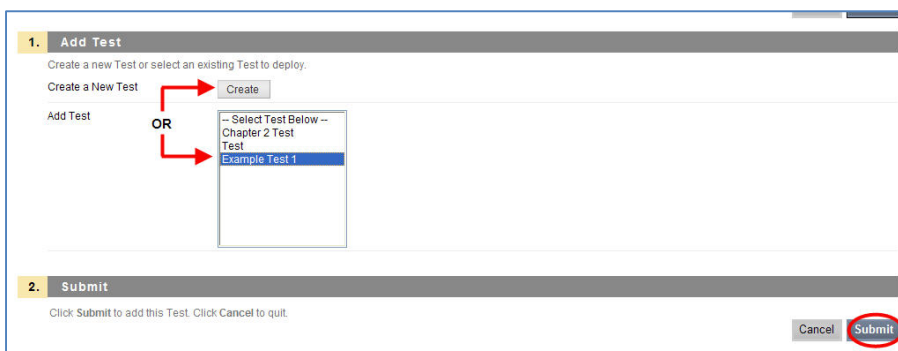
1. Add Test

Create a new Test or select an existing Test to deploy.

Create a New Test

Create

Add Test

OR

-- Select Test Below --
Chapter 2 Test
Test
Example Test 1

2. Submit

Click **Submit** to add this Test. Click **Cancel** to quit.

Cancel

Submit